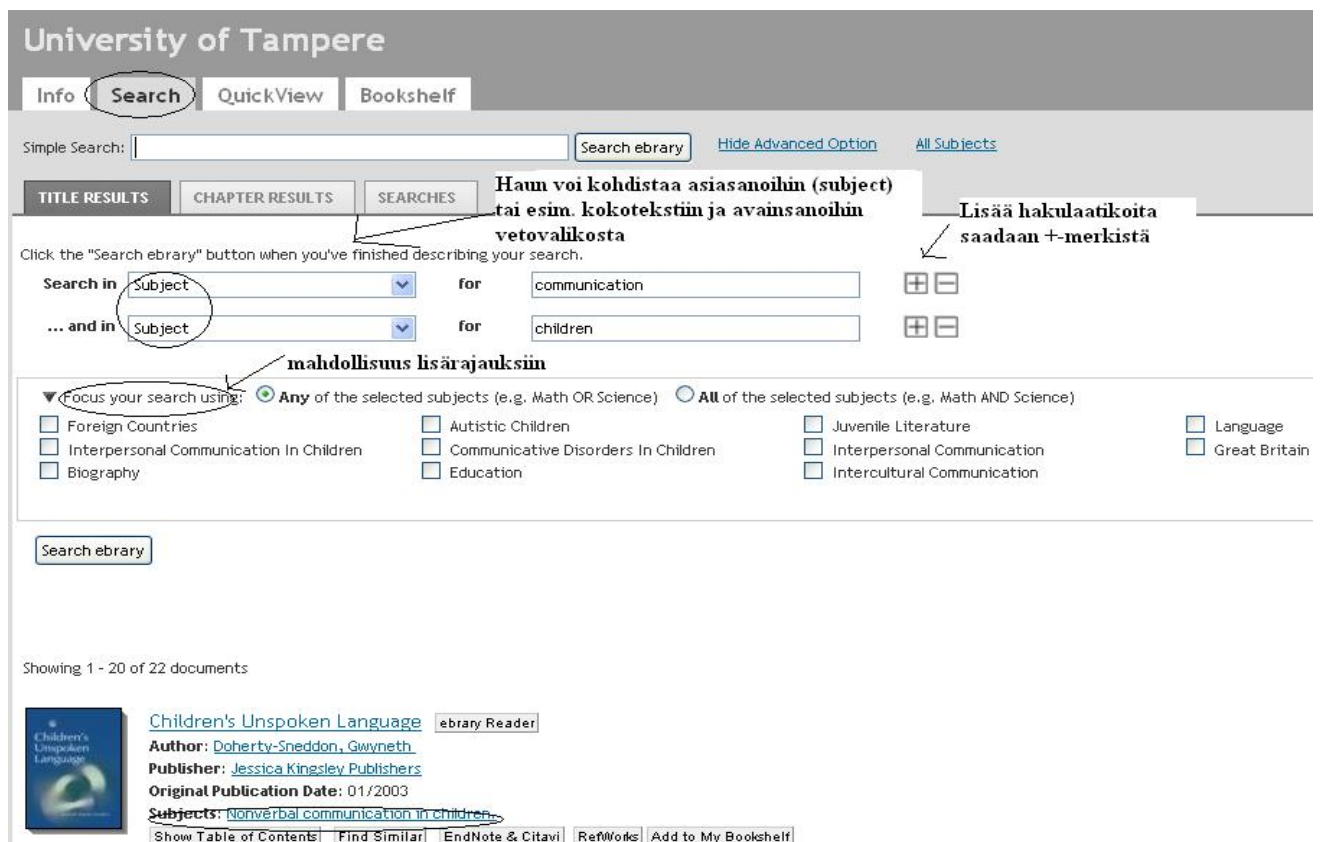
University of Tampere

Info Search QuickView Bookshelf

Simple Search: Search ebrary Hide Advanced Option All Subjects

TITLE RESULTS CHAPTER RESULTS SEARCHES

Haun voi kohdistaa asiasanoihin (subject) tai esim. kokotekstiin ja avainsanoihin vetovalikosta

Lisää hakulaatikoita saadaan +-merkistä

Click the "Search ebrary" button when you've finished describing your search.

Search in Subject for communication

... and in Subject for children

mahdollisuus lisärajauksiin

Focus your search using: Any of the selected subjects (e.g. Math OR Science) All of the selected subjects (e.g. Math AND Science)

Foreign Countries
Interpersonal Communication In Children
Biography
Autistic Children
Communicative Disorders In Children
Education
Juvenile Literature
Interpersonal Communication
Intercultural Communication
Language
Great Britain

Search ebrary

Showing 1 - 20 of 22 documents

Children's Unspoken Language

Children's Unspoken Language ebrary Reader
Author: Doherty-Sneddon, Gwyneth
Publisher: Jessica Kingsley Publishers
Original Publication Date: 01/2003
Subjects: Nonverbal communication in children.
Show Table of Contents Find Similar EndNote & Citavi RefWorks Add to My Bookshelf